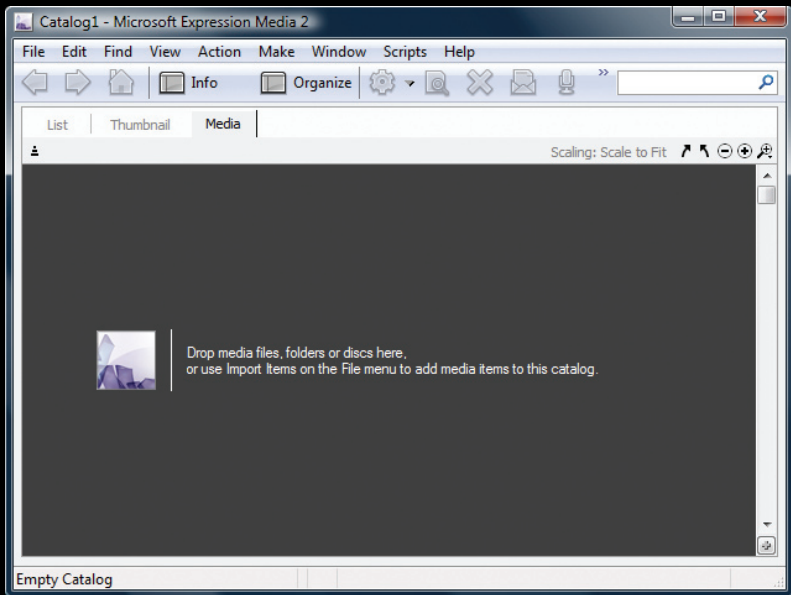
Catalog1 - Microsoft Expression Media 2

File Edit Find View Action Make Window Scripts Help

Info Organize

List Thumbnail Media

Scaling: Scale to Fit

Drop media files, folders or discs here,
or use Import Items on the File menu to add media items to this catalog.

Empty Catalog